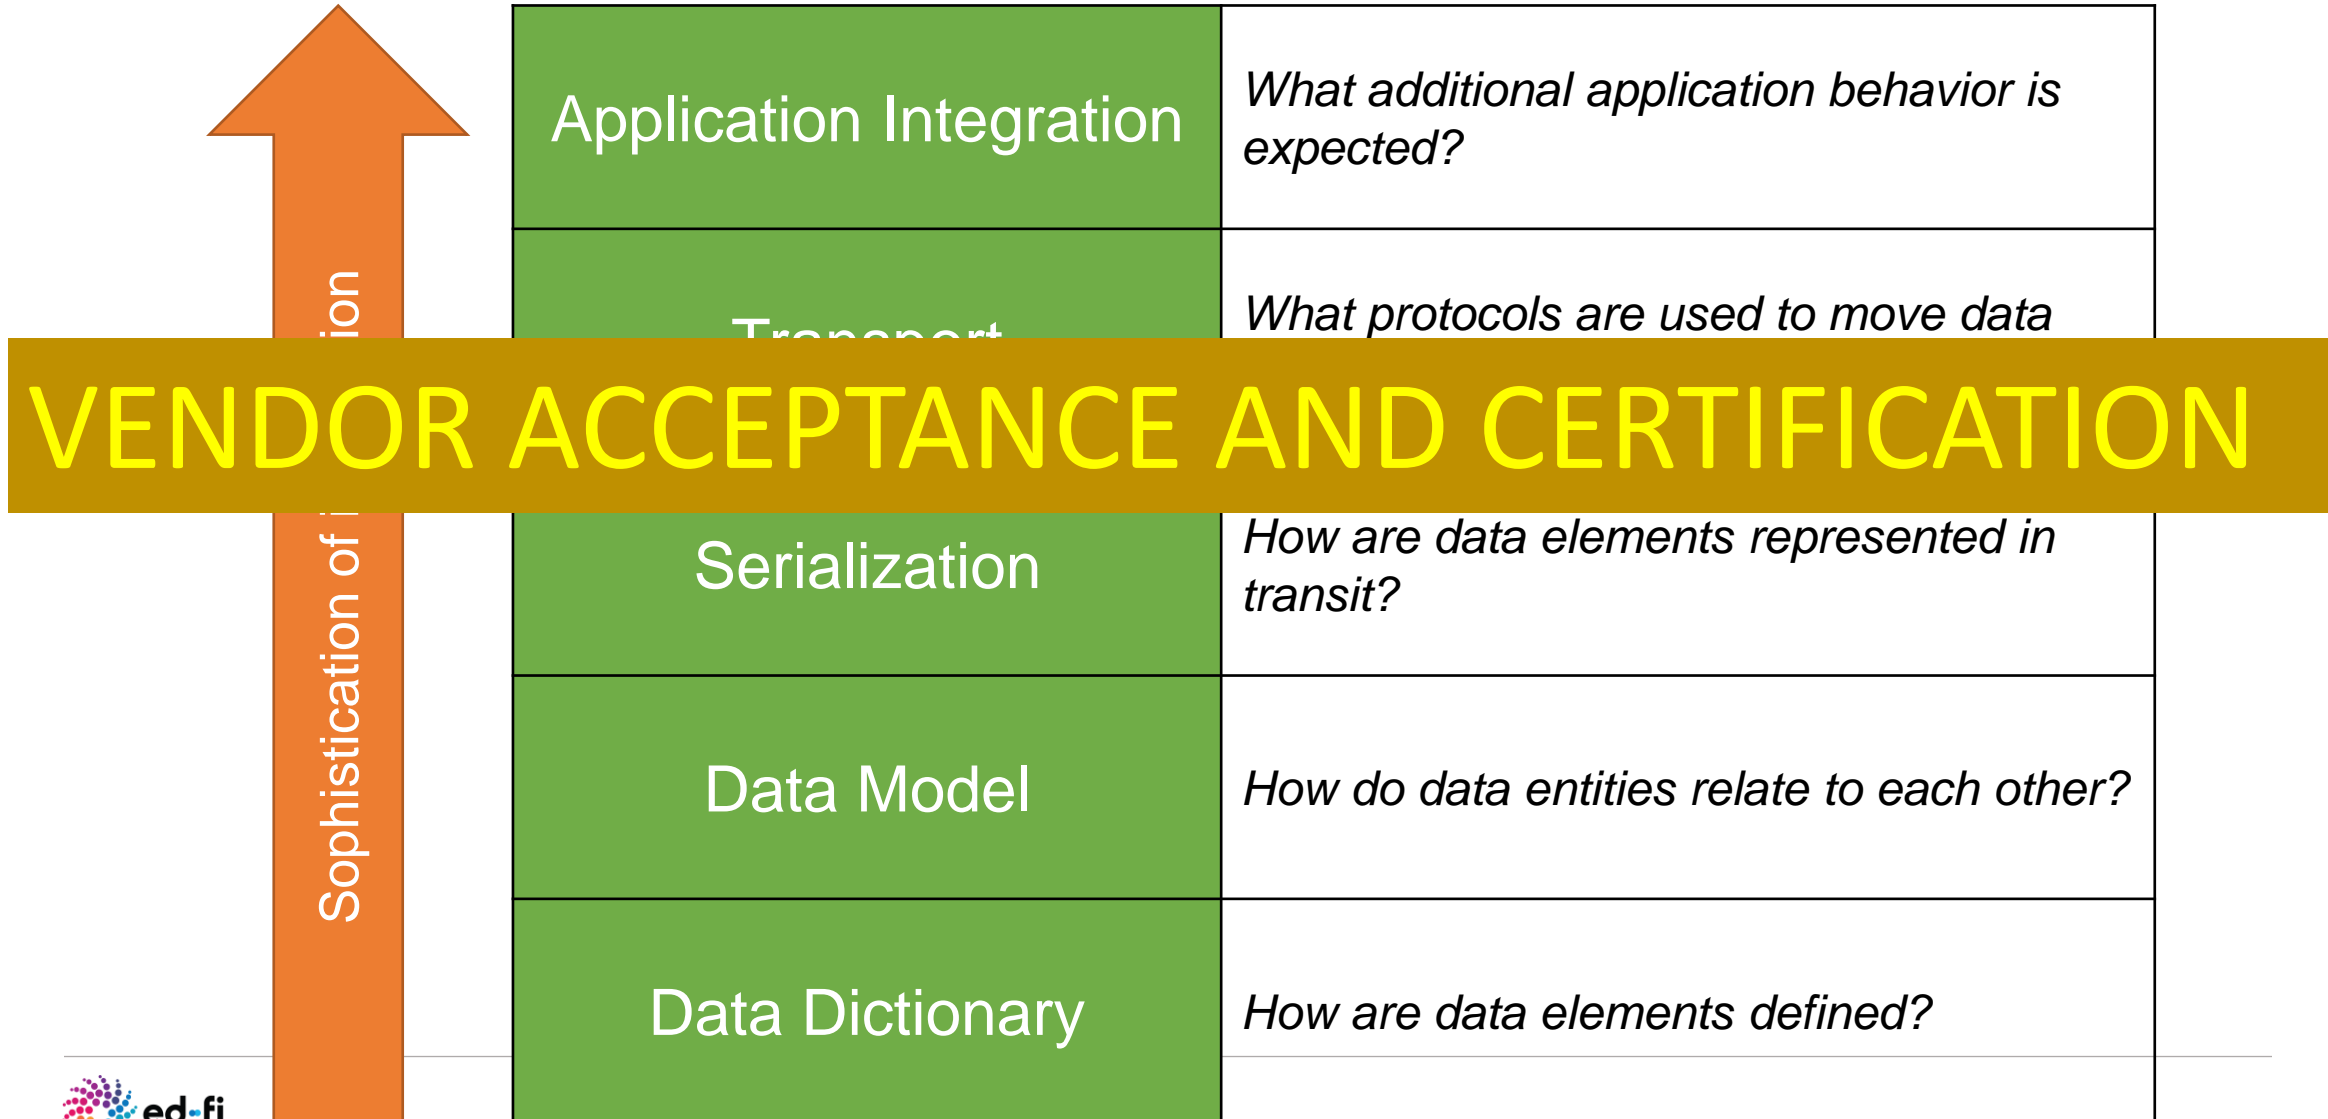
Sophistication of i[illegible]ion

| | |
|---|---|
| Application Integration | What additional application behavior is expected? |
| Transport | What protocols are used to move data |
| Serialization | How are data elements represented in transit? |
| Data Model | How do data entities relate to each other? |
| Data Dictionary | How are data elements defined? |

VENDOR ACCEPTANCE AND CERTIFICATION

ed-fi